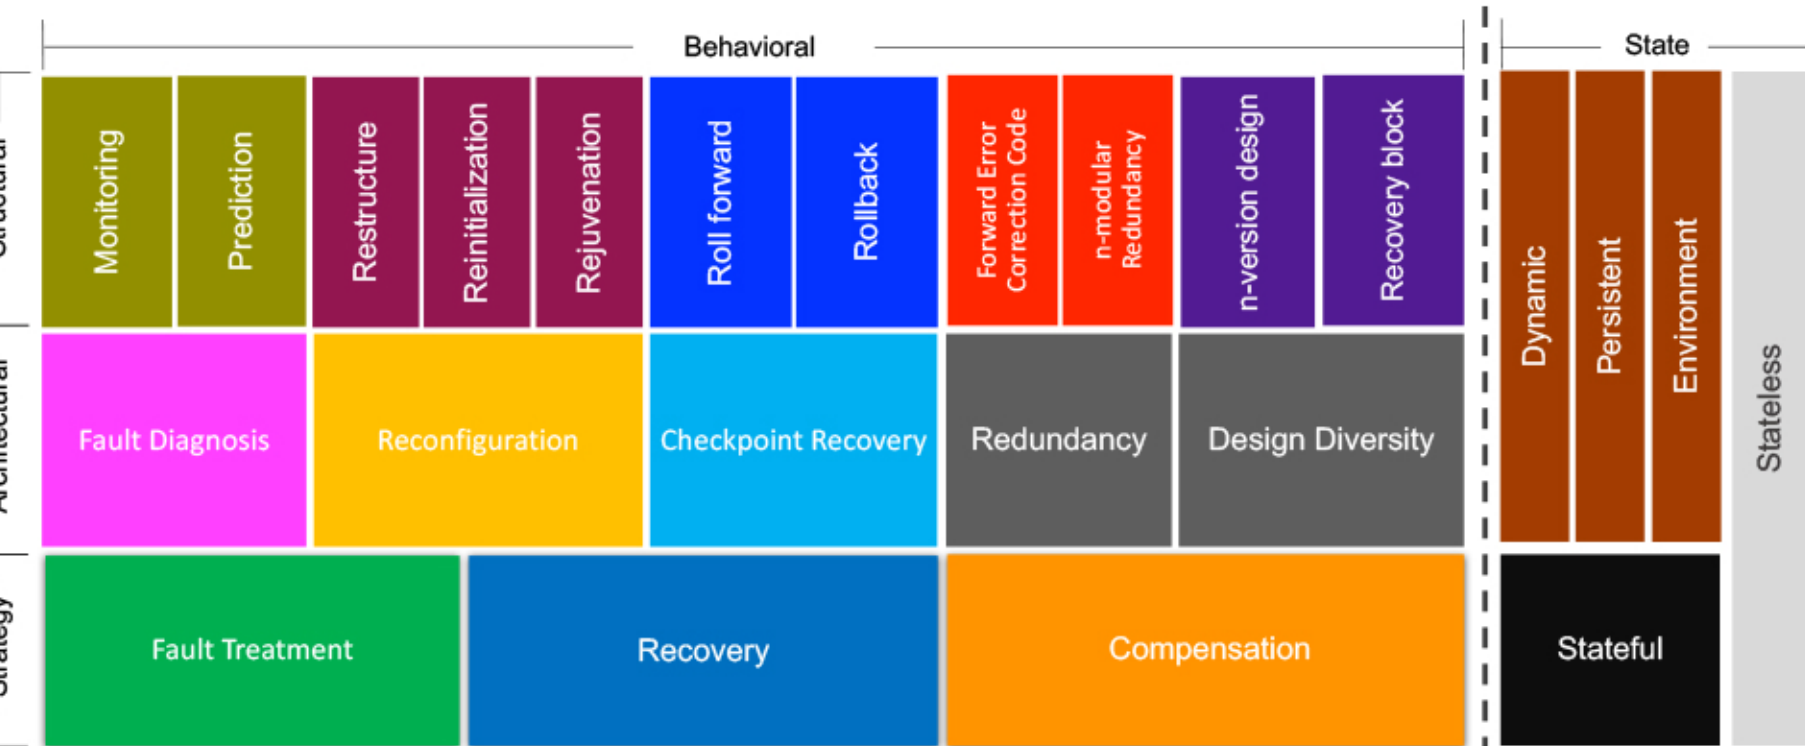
Behavioral

State

Structural

Monitoring

Prediction

Restructure

Reinitialization

Rejuvenation

Roll forward

Rollback

Forward Error Correction Code

n-modular Redundancy

n-version design

Recovery block

Dynamic

Persistent

Environment

Stateless

Architectural

Fault Diagnosis

Reconfiguration

Checkpoint Recovery

Redundancy

Design Diversity

Strategy

Fault Treatment

Recovery

Compensation

Stateful